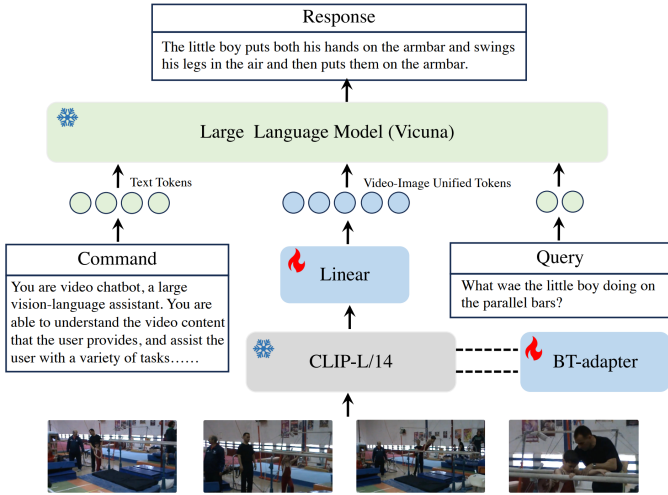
Response

The little boy puts both his hands on the armbar and swings his legs in the air and then puts them on the armbar.

Large Language Model (Vicuna)

Text Tokens

Video-Image Unified Tokens

Command

You are video chatbot, a large vision-language assistant. You are able to understand the video content that the user provides, and assist the user with a variety of tasks……

Linear

Query

What wae the little boy doing on the parallel bars?

CLIP-L/14

BT-adapter